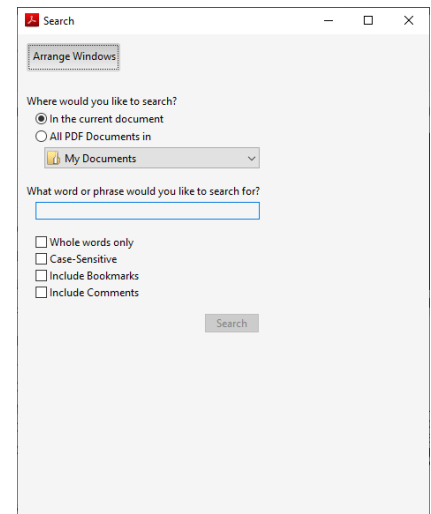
Search

Arrange Windows

Where would you like to search?

In the current document

All PDF Documents in

My Documents

What word or phrase would you like to search for?

Whole words only

Case-Sensitive

Include Bookmarks

Include Comments

Search